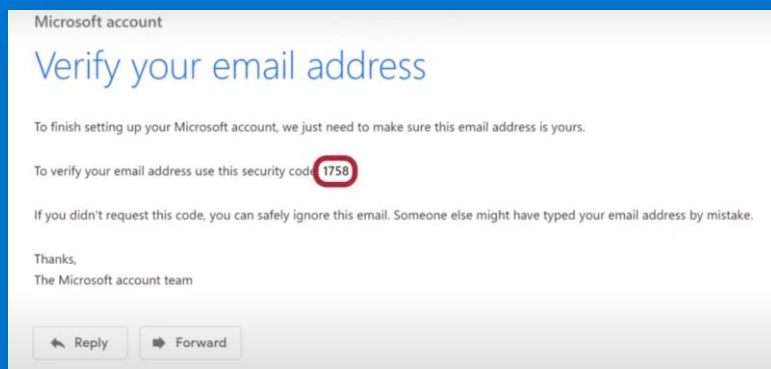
Microsoft account

Verify your email address

To finish setting up your Microsoft account, we just need to make sure this email address is yours.

To verify your email address use this security code: 1758

If you didn't request this code, you can safely ignore this email. Someone else might have typed your email address by mistake.

Thanks,
The Microsoft account team

Reply
Forward